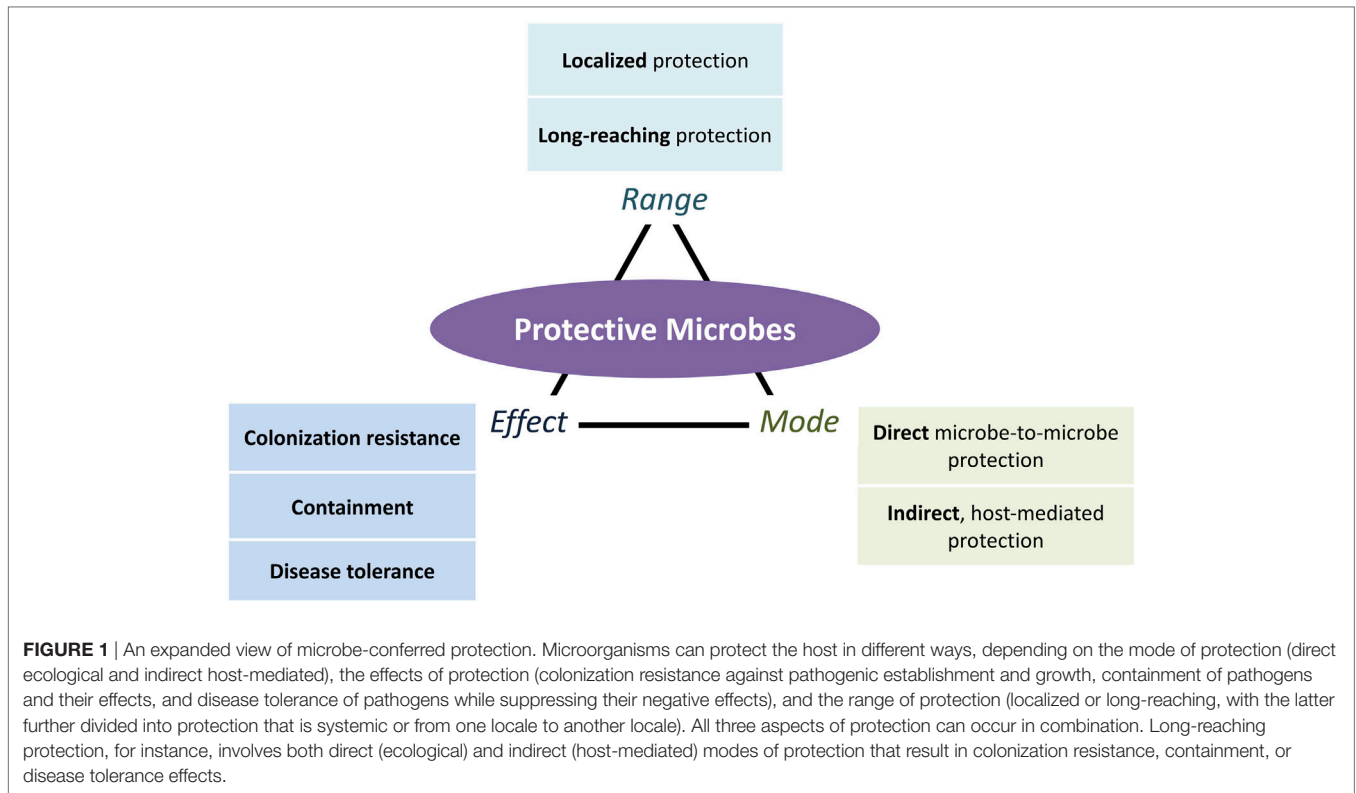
Localized protection

Long-reaching protection

Range

Protective Microbes

Effect

Mode

Colonization resistance

Containment

Disease tolerance

Direct microbe-to-microbe protection

Indirect, host-mediated protection

FIGURE 1 | An expanded view of microbe-conferred protection. Microorganisms can protect the host in different ways, depending on the mode of protection (direct ecological and indirect host-mediated), the effects of protection (colonization resistance against pathogenic establishment and growth, containment of pathogens and their effects, and disease tolerance of pathogens while suppressing their negative effects), and the range of protection (localized or long-reaching, with the latter further divided into protection that is systemic or from one locale to another locale). All three aspects of protection can occur in combination. Long-reaching protection, for instance, involves both direct (ecological) and indirect (host-mediated) modes of protection that result in colonization resistance, containment, or disease tolerance effects.